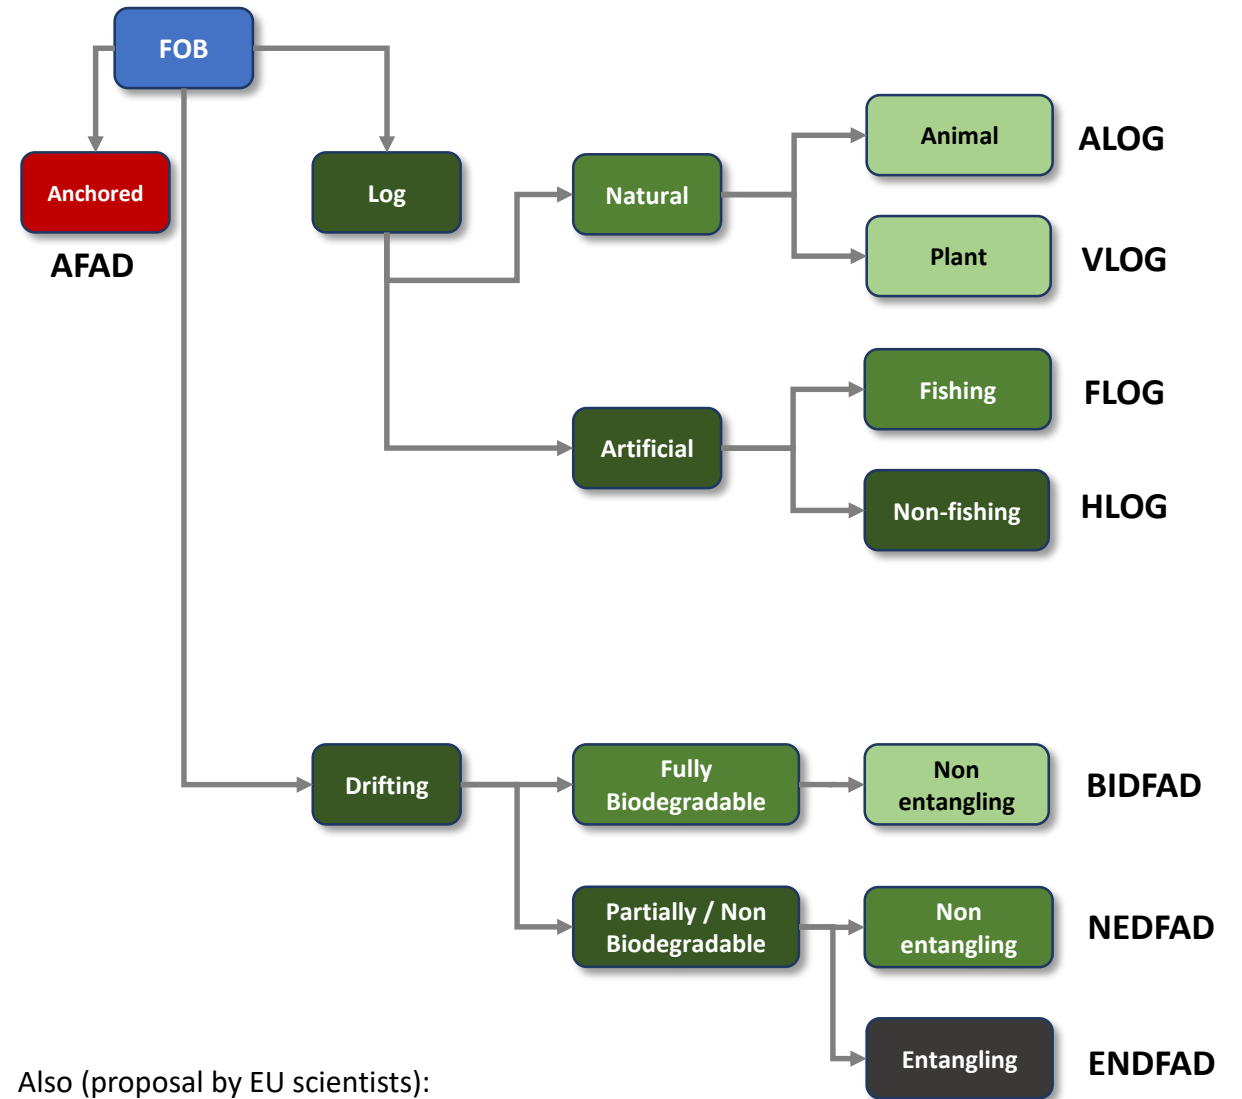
FOB

Anchored

AFAD

Log

Natural

Animal

ALOG

Plant

VLOG

Artificial

Fishing

FLOG

Non-fishing

HLOG

Drifting

Fully Biodegradable

Non entangling

BIDFAD

Partially / Non Biodegradable

Non entangling

NEDFAD

Entangling

ENDFAD

Also (proposal by EU scientists):